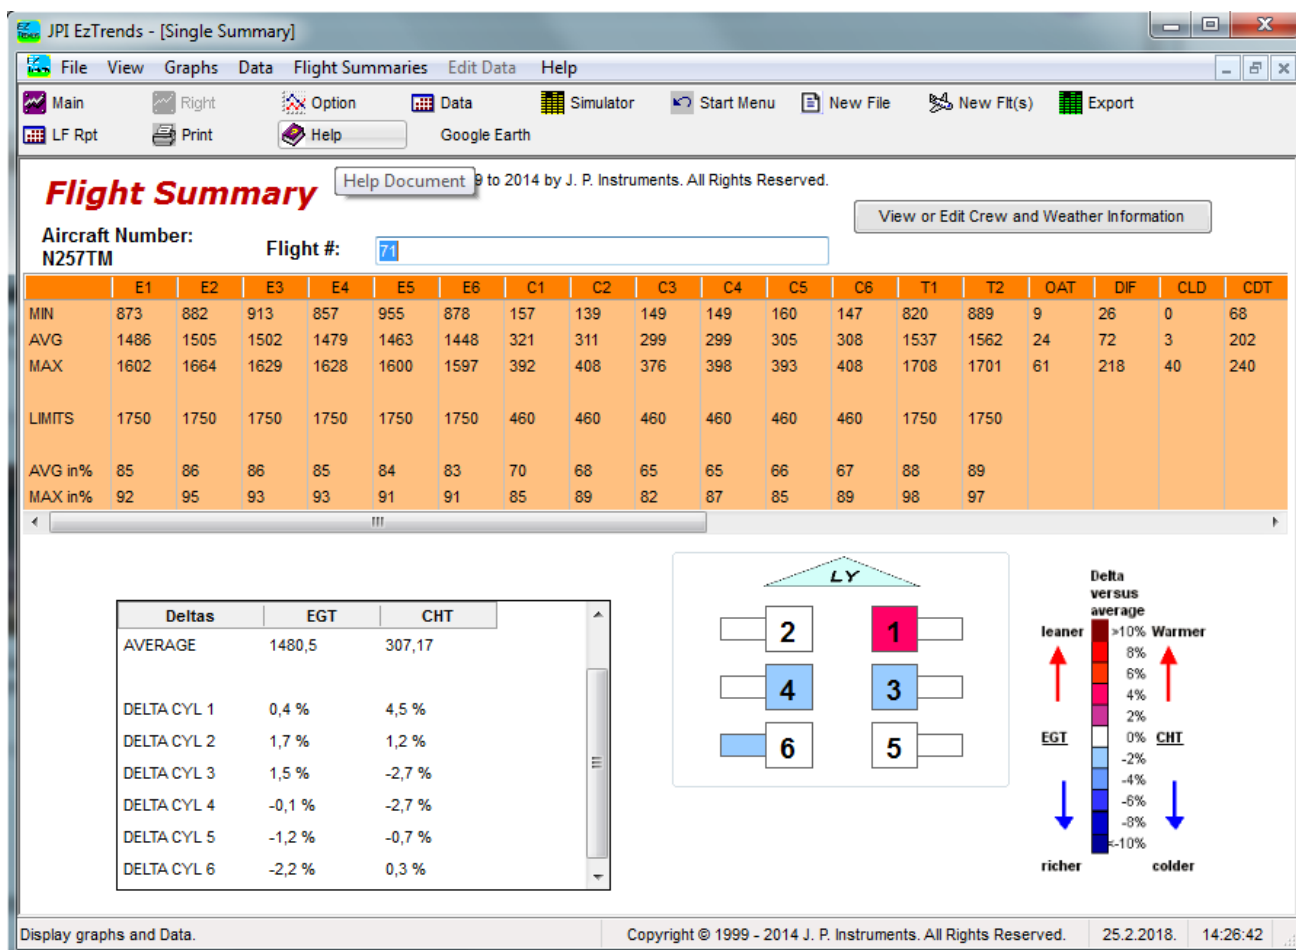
JPI EzTrends - [Single Summary]

File View Graphs Data Flight Summaries Edit Data Help

Main Right Option Data Simulator Start Menu New File New Flt(s) Export
LF Rpt Print Help Google Earth

Flight Summary

Help Document 9 to 2014 by J. P. Instruments. All Rights Reserved.

View or Edit Crew and Weather Information

Aircraft Number: N257TM

Flight #: 71

| | E1 | E2 | E3 | E4 | E5 | E6 | C1 | C2 | C3 | C4 | C5 | C6 | T1 | T2 | OAT | DIF | CLD | CDT |
|---|---|---|---|---|---|---|---|---|---|---|---|---|---|---|---|---|---|---|
| MIN | 873 | 882 | 913 | 857 | 955 | 878 | 157 | 139 | 149 | 149 | 160 | 147 | 820 | 889 | 9 | 26 | 0 | 68 |
| AVG | 1486 | 1505 | 1502 | 1479 | 1463 | 1448 | 321 | 311 | 299 | 299 | 305 | 308 | 1537 | 1562 | 24 | 72 | 3 | 202 |
| MAX | 1602 | 1664 | 1629 | 1628 | 1600 | 1597 | 392 | 408 | 376 | 398 | 393 | 408 | 1708 | 1701 | 61 | 218 | 40 | 240 |
| LIMITS | 1750 | 1750 | 1750 | 1750 | 1750 | 1750 | 460 | 460 | 460 | 460 | 460 | 460 | 1750 | 1750 | | | | |
| AVG in% | 85 | 86 | 86 | 85 | 84 | 83 | 70 | 68 | 65 | 65 | 66 | 67 | 88 | 89 | | | | |
| MAX in% | 92 | 95 | 93 | 93 | 91 | 91 | 85 | 89 | 82 | 87 | 85 | 89 | 98 | 97 | | | | |

| Deltas | EGT | CHT |
|---|---|---|
| AVERAGE | 1480,5 | 307,17 |
| DELTA CYL 1 | 0,4 % | 4,5 % |
| DELTA CYL 2 | 1,7 % | 1,2 % |
| DELTA CYL 3 | 1,5 % | -2,7 % |
| DELTA CYL 4 | -0,1 % | -2,7 % |
| DELTA CYL 5 | -1,2 % | -0,7 % |
| DELTA CYL 6 | -2,2 % | 0,3 % |

LY
2 1
4 3
6 5

Delta versus average
leaner Warmer
>10% 8% 6% 4% 2% 0% -2% -4% -6% -8% <-10%
EGT CHT
richer colder

Display graphs and Data. Copyright © 1999 - 2014 J. P. Instruments. All Rights Reserved. 25.2.2018. 14:26:42